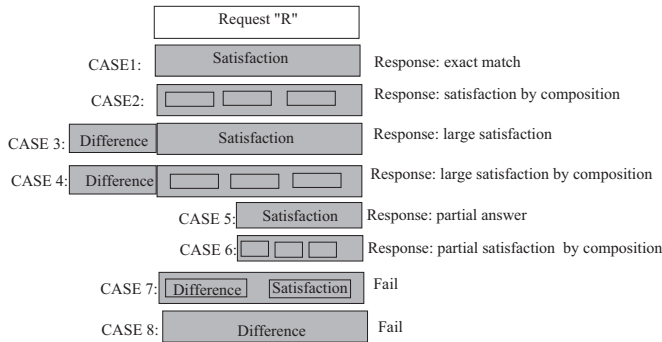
Request "R"

CASE1: Satisfaction Response: exact match

CASE2: Response: satisfaction by composition

CASE 3: Difference Satisfaction Response: large satisfaction

CASE 4: Difference Response: large satisfaction by composition

CASE 5: Satisfaction Response: partial answer

CASE 6: Response: partial satisfaction by composition

CASE 7: Difference Satisfaction Fail

CASE 8: Difference Fail